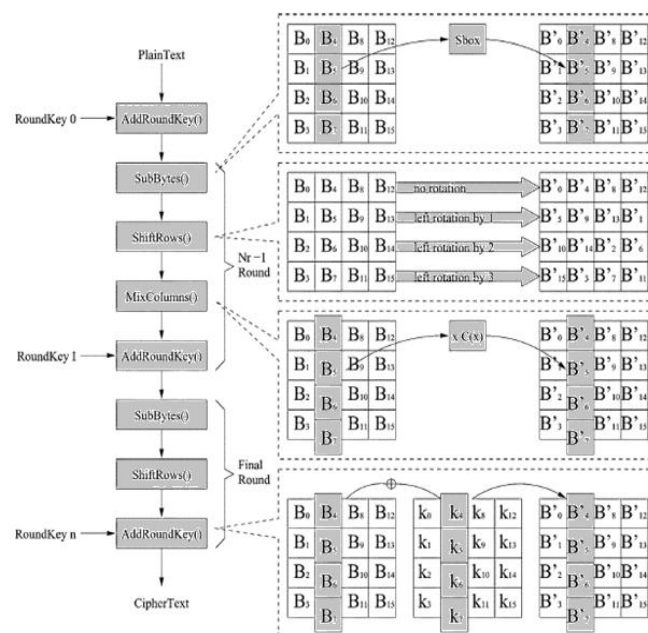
PlainText

RoundKey 0

AddRoundKey()

SubBytes()

ShiftRows()

MixColumns()

RoundKey I

AddRoundKey()

Nr −1 Round

SubBytes()

ShiftRows()

Final Round

RoundKey n

AddRoundKey()

CipherText

| $B_0$ | $B_4$ | $B_8$ | $B_{12}$ |
|---|---|---|---|
| $B_1$ | $B_5$ | $B_9$ | $B_{13}$ |
| $B_2$ | $B_6$ | $B_{10}$ | $B_{14}$ |
| $B_3$ | $B_7$ | $B_{11}$ | $B_{15}$ |

Sbox

| $B'_0$ | $B'_4$ | $B'_8$ | $B'_{12}$ |
|---|---|---|---|
| $B'_1$ | $B'_5$ | $B'_9$ | $B'_{13}$ |
| $B'_2$ | $B'_6$ | $B'_{10}$ | $B'_{14}$ |
| $B'_3$ | $B'_7$ | $B'_{11}$ | $B'_{15}$ |

| $B_0$ | $B_4$ | $B_8$ | $B_{12}$ |
|---|---|---|---|
| $B_1$ | $B_5$ | $B_9$ | $B_{13}$ |
| $B_2$ | $B_6$ | $B_{10}$ | $B_{14}$ |
| $B_3$ | $B_7$ | $B_{11}$ | $B_{15}$ |

no rotation

left rotation by 1

left rotation by 2

left rotation by 3

| $B'_0$ | $B'_4$ | $B'_8$ | $B'_{12}$ |
|---|---|---|---|
| $B'_5$ | $B'_9$ | $B'_{13}$ | $B'_1$ |
| $B'_{10}$ | $B'_{14}$ | $B'_2$ | $B'_6$ |
| $B'_{15}$ | $B'_3$ | $B'_7$ | $B'_{11}$ |

| $B_0$ | $B_4$ | $B_8$ | $B_{12}$ |
|---|---|---|---|
| $B_1$ | $B_5$ | $B_9$ | $B_{13}$ |
| $B_2$ | $B_6$ | $B_{10}$ | $B_{14}$ |
| $B_3$ | $B_7$ | $B_{11}$ | $B_{15}$ |

x C(x)

| $B'_0$ | $B'_4$ | $B'_8$ | $B'_{12}$ |
|---|---|---|---|
| $B'_1$ | $B'_5$ | $B'_9$ | $B'_{13}$ |
| $B'_2$ | $B'_6$ | $B'_{10}$ | $B'_{14}$ |
| $B'_3$ | $B'_7$ | $B'_{11}$ | $B'_{15}$ |

| $B_0$ | $B_4$ | $B_8$ | $B_{12}$ |
|---|---|---|---|
| $B_1$ | $B_5$ | $B_9$ | $B_{13}$ |
| $B_2$ | $B_6$ | $B_{10}$ | $B_{14}$ |
| $B_3$ | $B_7$ | $B_{11}$ | $B_{15}$ |

$\oplus$

| $k_0$ | $k_4$ | $k_8$ | $k_{12}$ |
|---|---|---|---|
| $k_1$ | $k_5$ | $k_9$ | $k_{13}$ |
| $k_2$ | $k_6$ | $k_{10}$ | $k_{14}$ |
| $k_3$ | $k_7$ | $k_{11}$ | $k_{15}$ |

| $B'_0$ | $B'_4$ | $B'_8$ | $B'_{12}$ |
|---|---|---|---|
| $B'_1$ | $B'_5$ | $B'_9$ | $B'_{13}$ |
| $B'_2$ | $B'_6$ | $B'_{10}$ | $B'_{14}$ |
| $B'_3$ | $B'_7$ | $B'_{11}$ | $B'_{15}$ |